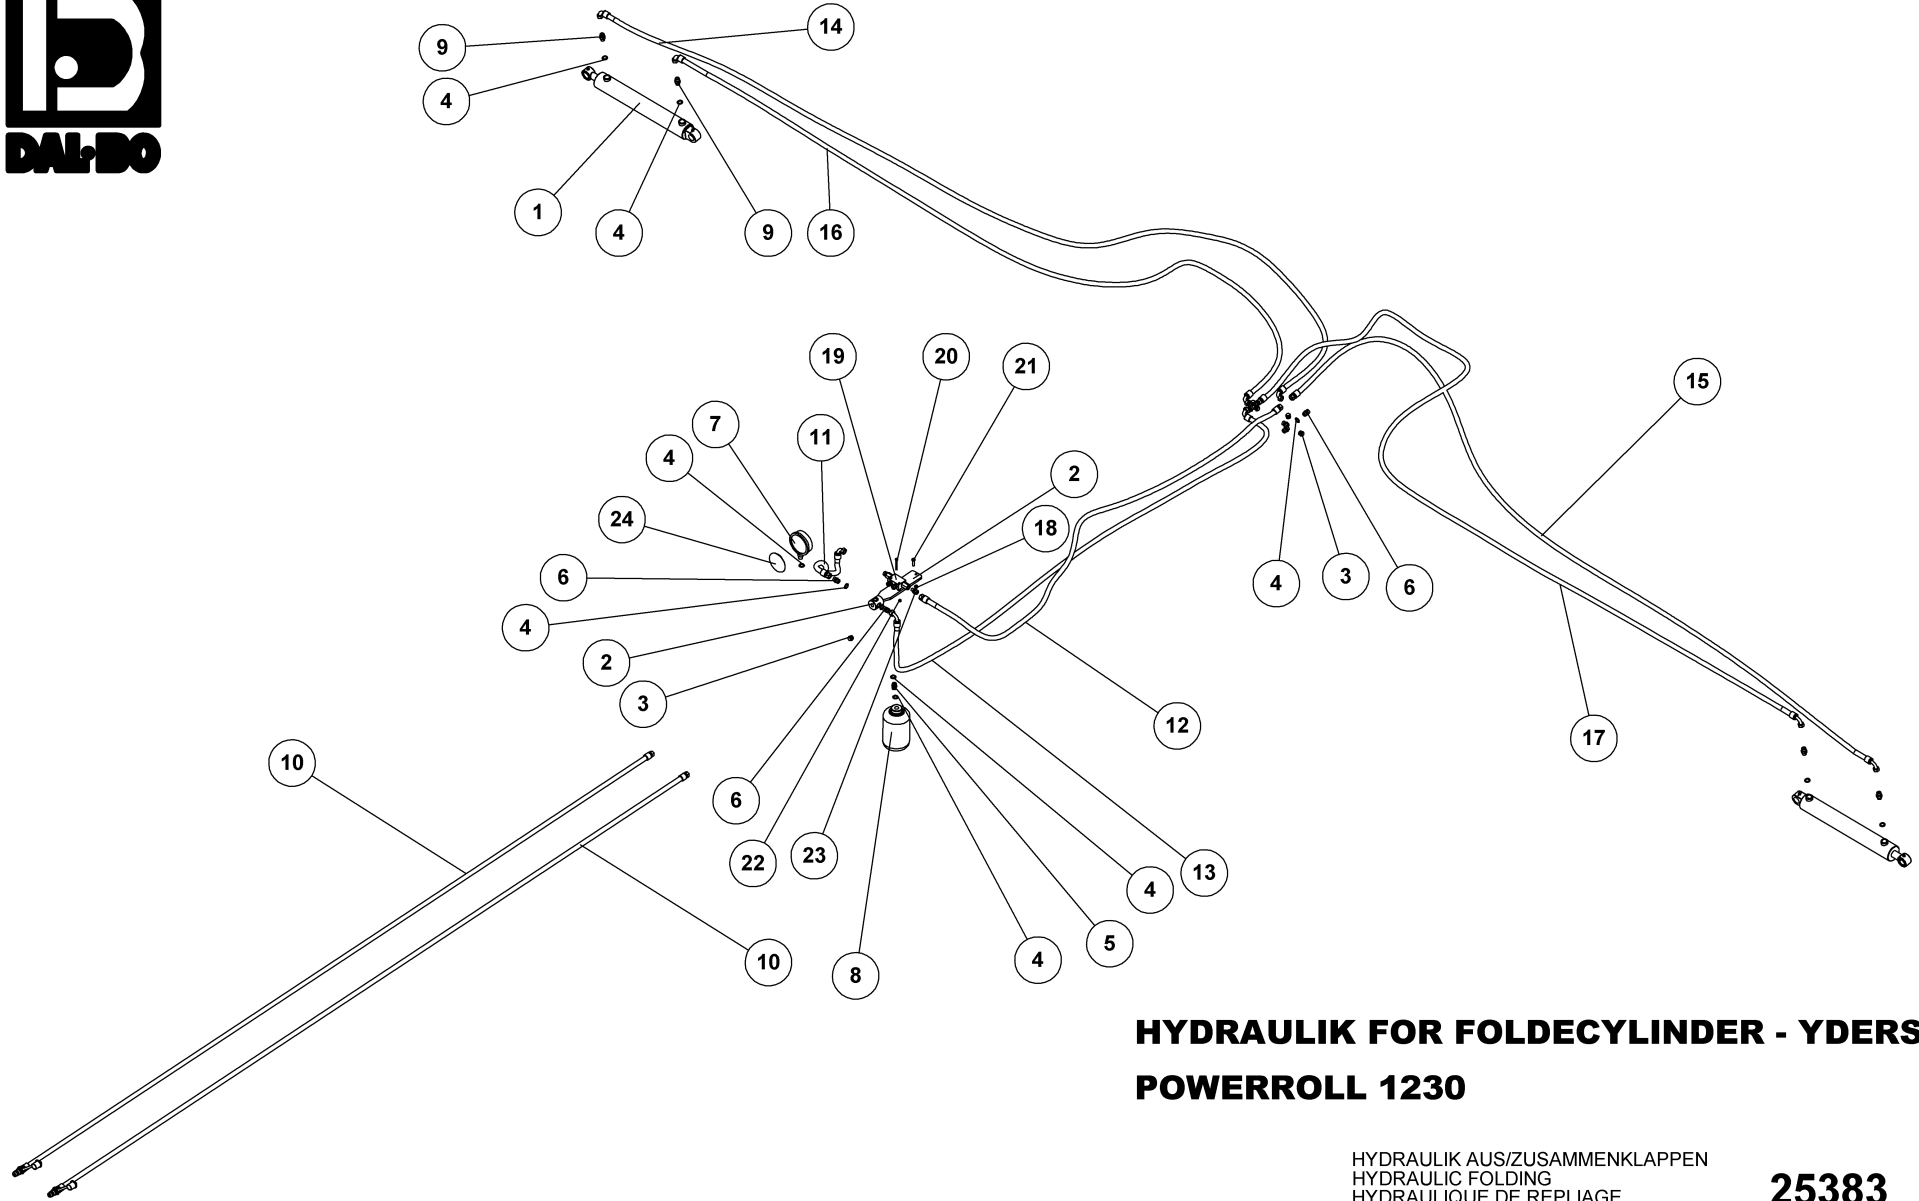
DAL-BO

9
14
4
1
4
9
16
19
20
21
15
7
11
4
2
24
18
6
4
3
6
4
2
3
12
17
10
6
22
23
4
13
5
10
8
4

HYDRAULIK FOR FOLDECYLINDER - YDERS

POWERROLL 1230

HYDRAULIK AUS/ZUSAMMENKLAPPEN
HYDRAULIC FOLDING
HYDRAULIQUE DE REPLIAGE

25383